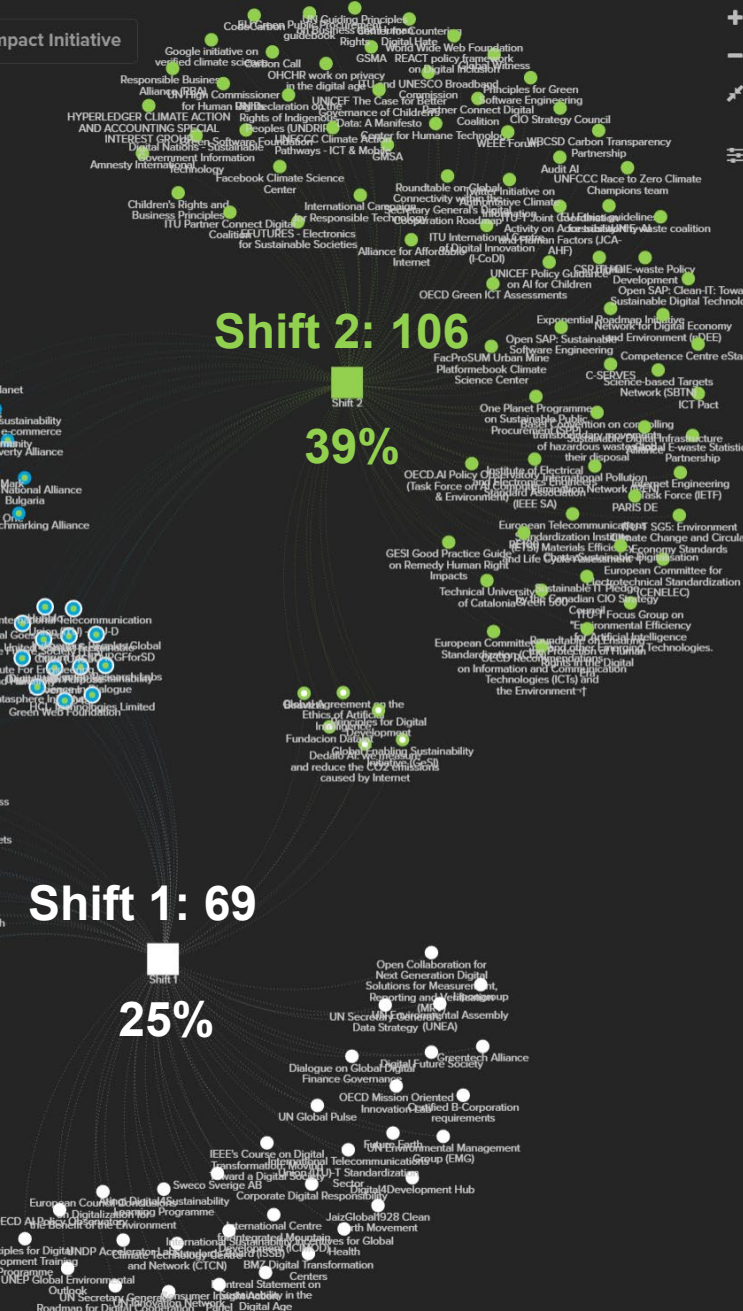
mpact Initiative

Shift 2: 106

Shift 2

39%

Shift 1: 69

Shift 1

25%

Google initiative on verified climate science
Carbon Call
UN Guiding Principles on Business and Human Rights
GSMA
REACT policy framework
World Wide Web Foundation
Global Witness
Responsible Business Alliance (RBA)
UN High Commissioner for Human Rights
OHCHR work on privacy in the digital age
ITU and UNESCO Broadband Commission
Principles for Green Software Engineering
HYPERLEDGER CLIMATE ACTION AND ACCOUNTING SPECIAL INTEREST GROUP
UN Declaration on the Rights of Indigenous Peoples (UNDRIP)
UNICEF The Case for Better Governance of Children's Data: A Manifesto
Partner Connect Digital Coalition
CIO Strategy Council
Digital Nations - Sustainable Government Information Technology
Green Software Foundation
UNFCCC Climate Action Pathways - ICT & Mobile
Center for Humane Technology
WEEE Forum
WBCSD Carbon Transparency Partnership
Amnesty International
GMSA
Audit AI
UNFCCC Race to Zero Climate Champions team
Facebook Climate Science Center
Roundtable on Global Connectivity within the Secretary General's Digital Cooperation Roadmap
Children's Rights and Business Principles
International Campaign for Responsible Technology
ITU Partner Connect Digital Coalition
FUTURES - Electronics for Sustainable Societies
ITU International Centre of Digital Innovation (I-CoDI)
Alliance for Affordable Internet
UNICEF Policy Guidance on AI for Children
OECD Green ICT Assessments
Exponential Roadmap Initiative
Open SAP: Clean-IT: Towards Sustainable Digital Technologies
Network for Digital Economy and Environment (eDEE)
Open SAP: Sustainable Software Engineering
FacProSUM Urban Mine Platform
Facebook Climate Science Center
Competence Centre eState
C-SERVES
Science-based Targets Network (SBTN)
ICT Pact
One Planet Programme on Sustainable Public Procurement
Basel Convention on controlling transboundary movements of hazardous wastes and their disposal
Global E-waste Statistics Partnership
OECD.AI Policy Observatory (Task Force on AI, Compute & Environment)
Institute of Electrical and Electronics Engineers Standards Association (IEEE SA)
International Pollution Network (IPEN)
Internet Engineering Task Force (IETF)
PARIS DE
European Telecommunications Standardization Institute (ETSI)
ITU-T SG5: Environment, Climate Change and Circular Economy Standards
GESI Good Practice Guide on Remedy Human Rights Impacts
Materials Efficiency and Life Cycle Sustainable Digitisation
European Committee for Electrotechnical Standardization (CENELEC)
Technical University of Catalonia Green 500
Sustainable IT Pledge by the Canadian CIO Strategy Council
ITU-T Focus Group on "Environmental Efficiency for Artificial Intelligence and other Emerging Technologies"
European Committee for Standardization (CEN)
Roundtable on Digital Inclusion
on Information and Communication Technologies (ICTs) and the Environment
Global Agreement on the Ethics of Artificial Intelligence
Principles for Digital Development
Fundacion Datos
Global Enabling Sustainability Initiative (GeSI)
Dedalo AI: We want to reduce the CO2 emissions caused by Internet
Telecommunication
UNDP
Global
Green Web Foundation
Technologies Limited
Alliance
Bulgaria
Benchmarking Alliance
Sustainability
e-commerce
Poverty Alliance
Open Collaboration for Next Generation Digital Solutions for Measurement, Reporting and Verification
UN Environmental Assembly (UNEA)
UN Secretary General's Data Strategy
Dialogue on Global Digital Finance Governance
Greentech Alliance
Digital Future Society
OECD Mission Oriented Innovation Lab
Certified B-Corporation requirements
UN Global Pulse
Future Earth
UN Environmental Management Group (EMG)
IEEE's Course on Digital Transformation: Moving toward a Digital Society
International Telecommunication Union (ITU-T Standardization Sector)
Sweco Sverige AB
Corporate Digital Responsibility
Digital4Development Hub
European Council on Digitalization for the Benefit of the Environment
Digital Sustainability Learning Programme
JaizGlobal1928 Clean Earth Movement
International Centre for Integrated Mountain Development (ICIMOD)
OECD AI Policy Observatory
UNDP Accelerator Labs
Climate Technology Centre and Network (CTCN)
International Sustainability Standards Board (ISSB)
Directives for Global Health
Principles for Digital Development Training Programme
UNEP Global Environmental Outlook
BMZ Digital Transformation Centers
UN Secretary General's Roadmap for Digital Cooperation
Consumer Insights
Innovation Network
Montreal Statement on Human Rights in the Digital Age